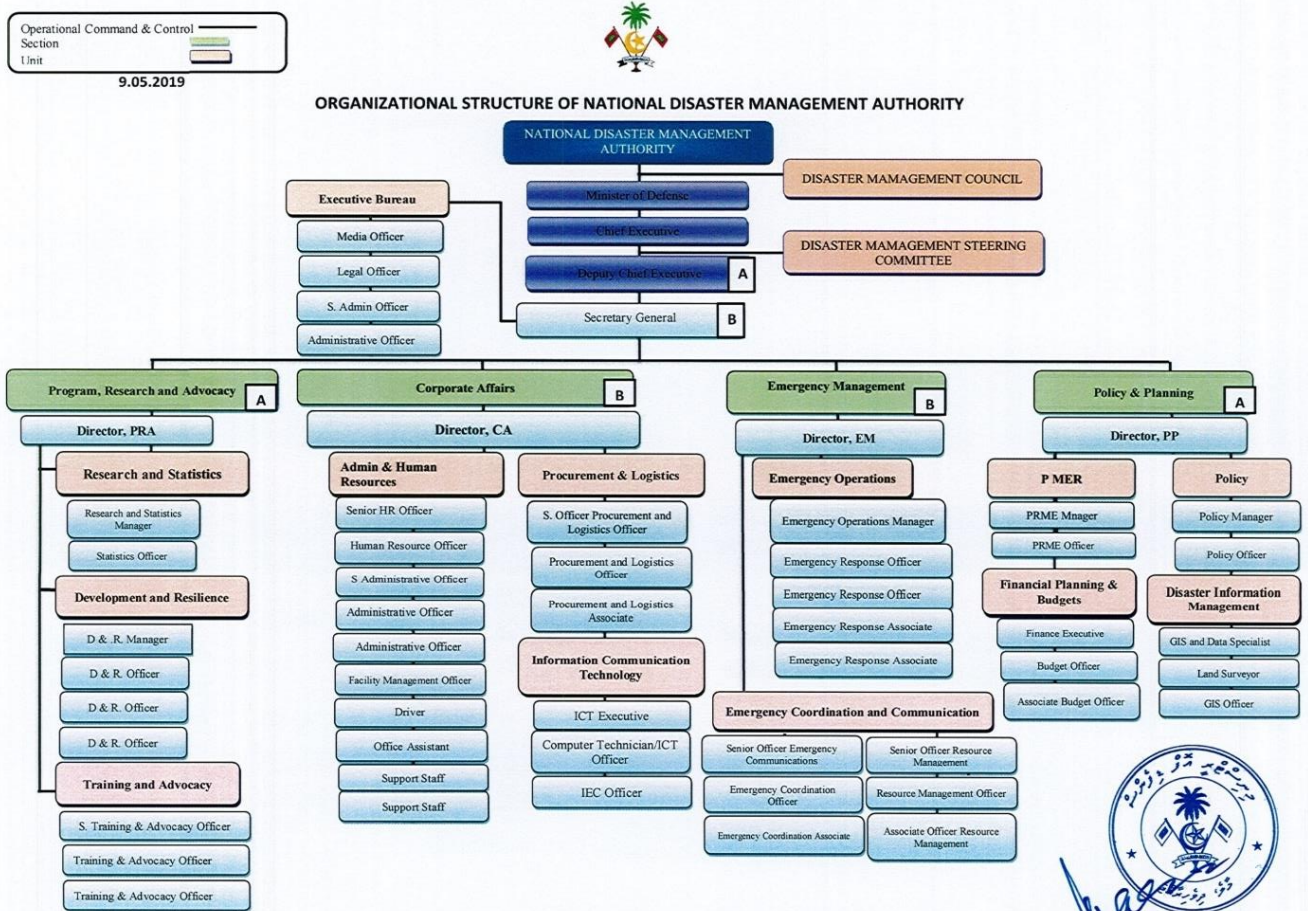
Operational Command & Control
Section
Unit

9.05.2019

ORGANIZATIONAL STRUCTURE OF NATIONAL DISASTER MANAGEMENT AUTHORITY

NATIONAL DISASTER MANAGEMENT AUTHORITY

DISASTER MAMAGEMENT COUNCIL

Executive Bureau

Minister of Defense

Chief Executive

DISASTER MAMAGEMENT STEERING COMMITTEE

Deputy Chief Executive A

Media Officer

Legal Officer

S. Admin Officer

Administrative Officer

Secretary General B

Program, Research and Advocacy A

Director, PRA

Research and Statistics

Research and Statistics Manager

Statistics Officer

Development and Resilience

D & .R. Manager

D & R. Officer

D & R. Officer

D & R. Officer

Training and Advocacy

S. Training & Advocacy Officer

Training & Advocacy Officer

Training & Advocacy Officer

Corporate Affairs B

Director, CA

Admin & Human Resources

Senior HR Officer

Human Resource Officer

S Administrative Officer

Administrative Officer

Administrative Officer

Facility Management Officer

Driver

Office Assistant

Support Staff

Support Staff

Procurement & Logistics

S. Officer Procurement and Logistics Officer

Procurement and Logistics Officer

Procurement and Logistics Associate

Information Communication Technology

ICT Executive

Computer Technician/ICT Officer

IEC Officer

Emergency Management B

Director, EM

Emergency Operations

Emergency Operations Manager

Emergency Response Officer

Emergency Response Officer

Emergency Response Associate

Emergency Response Associate

Emergency Coordination and Communication

Senior Officer Emergency Communications

Senior Officer Resource Management

Emergency Coordination Officer

Resource Management Officer

Emergency Coordination Associate

Associate Officer Resource Management

Policy & Planning A

Director, PP

P MER

PRME Mnager

PRME Officer

Financial Planning & Budgets

Finance Executive

Budget Officer

Associate Budget Officer

Policy

Policy Manager

Policy Officer

Disaster Information Management

GIS and Data Specialist

Land Surveyor

GIS Officer

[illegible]